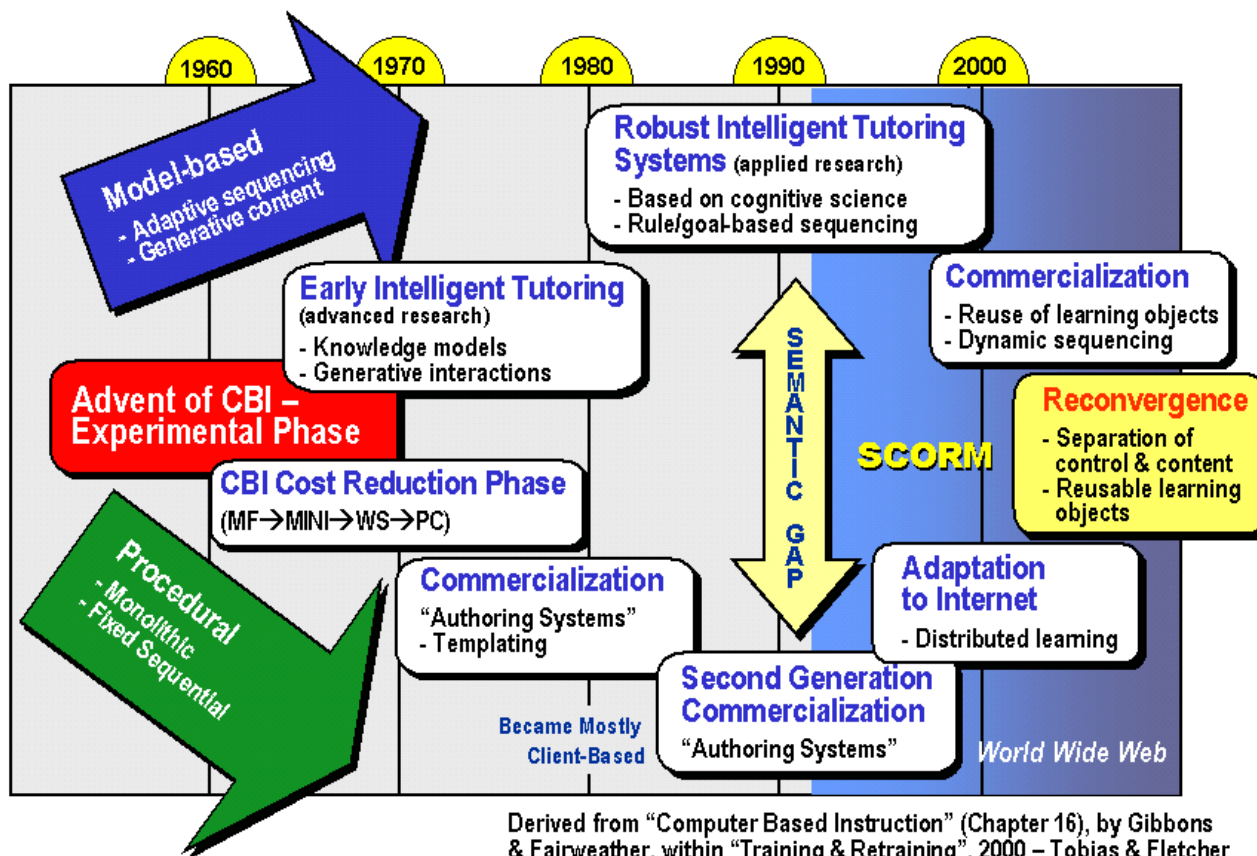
1960

1970

1980

1990

2000

Model-based
- Adaptive sequencing
- Generative content

Robust Intelligent Tutoring Systems (applied research)
- Based on cognitive science
- Rule/goal-based sequencing

Early Intelligent Tutoring
(advanced research)
- Knowledge models
- Generative interactions

Commercialization
- Reuse of learning objects
- Dynamic sequencing

SEMANTIC GAP

Advent of CBI – Experimental Phase

SCORM

Reconvergence
- Separation of control & content
- Reusable learning objects

CBI Cost Reduction Phase
(MF→MINI→WS→PC)

Procedural
- Monolithic
- Fixed Sequential

Commercialization
"Authoring Systems"
- Templating

Adaptation to Internet
- Distributed learning

Became Mostly Client-Based

Second Generation Commercialization
"Authoring Systems"

World Wide Web

Derived from "Computer Based Instruction" (Chapter 16), by Gibbons & Fairweather, within "Training & Retraining", 2000 – Tobias & Fletcher